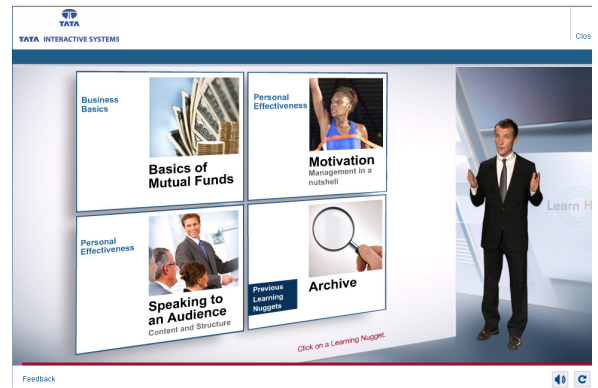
TATA
TATA INTERACTIVE SYSTEMS

Clos

Business Basics
Basics of Mutual Funds

Personal Effectiveness
Motivation
Management in a nutshell

Personal Effectiveness
Speaking to an Audience
Content and Structure

Previous Learning Nuggets
Archive

Learn H

Click on a Learning Nugget.

Feedback